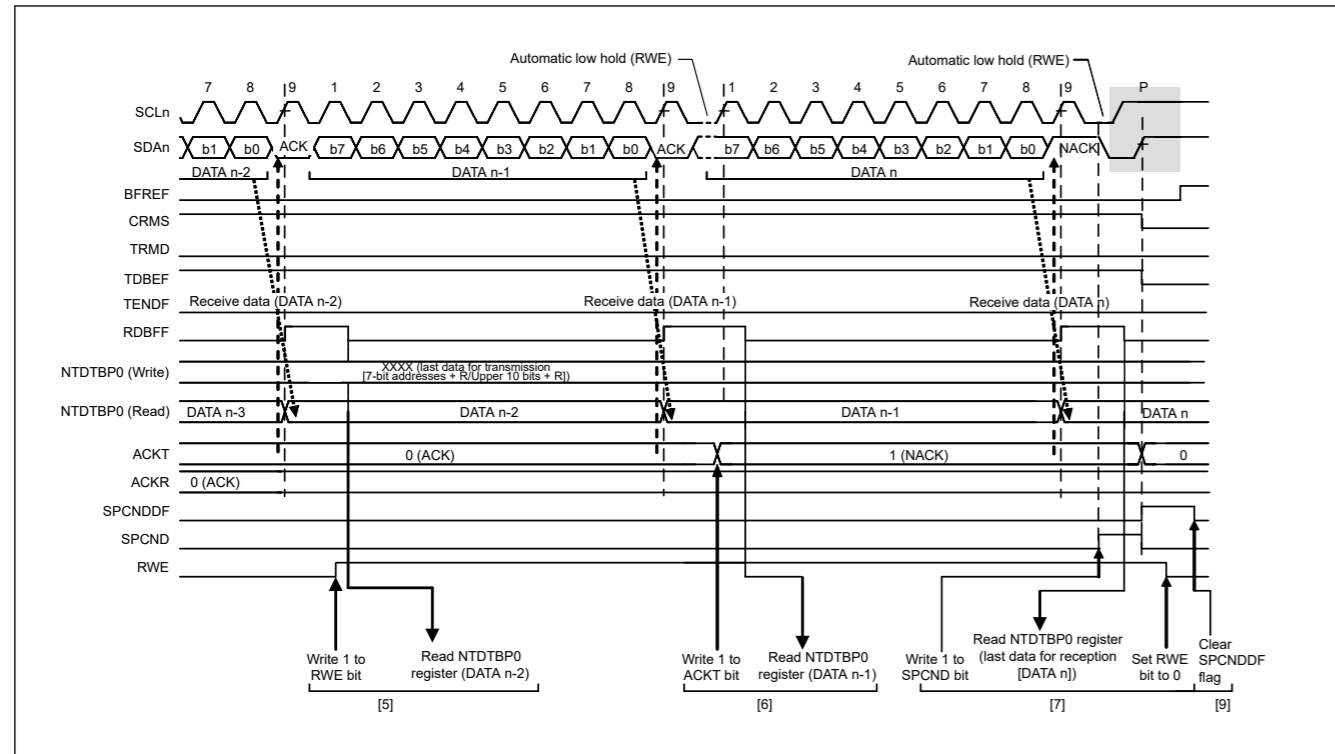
Automatic low hold (RWE)

Automatic low hold (RWE)

7 8 9 1 2 3 4 5 6 7 8 9 1 2 3 4 5 6 7 8 9 P

SCLn

SDAn b1 b0 ACK b7 b6 b5 b4 b3 b2 b1 b0 ACK b7 b6 b5 b4 b3 b2 b1 b0 NACK

DATA n-2 DATA n-1 DATA n

BFREF

CRMS

TRMD

TDBEF

TENDF Receive data (DATA n-2) Receive data (DATA n-1) Receive data (DATA n)

RDBFF

NTDTBP0 (Write) XXXX (last data for transmission [7-bit addresses + R/Upper 10 bits + R])

NTDTBP0 (Read) DATA n-3 DATA n-2 DATA n-1 DATA n

ACKT 0 (ACK) 1 (NACK) 0

ACKR 0 (ACK)

SPCNDDF

SPCND

RWE

Write 1 to RWE bit

Read NTDTBP0 register (DATA n-2)

[5]

Write 1 to ACKT bit

Read NTDTBP0 register (DATA n-1)

[6]

Write 1 to SPCND bit

Read NTDTBP0 register (last data for reception [DATA n])

Set RWE bit to 0

[7]

Clear SPCNDDF flag

[9]